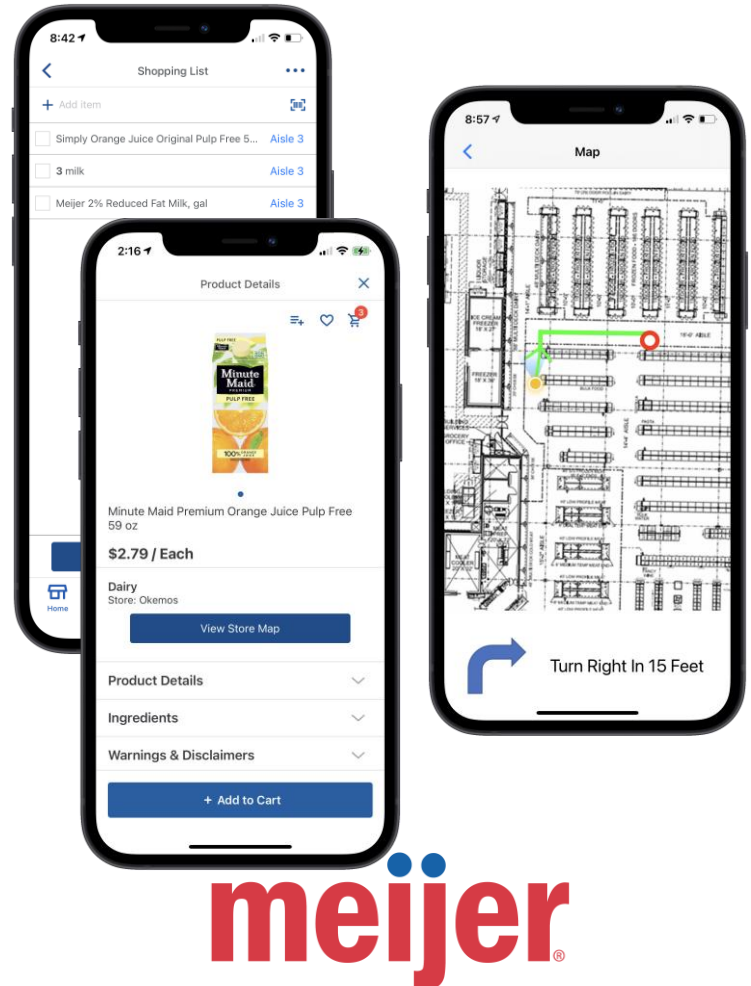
8:42

Shopping List

+ Add item

Simply Orange Juice Original Pulp Free 5... Aisle 3

3 milk Aisle 3

Meijer 2% Reduced Fat Milk, gal Aisle 3

Home

2:16

Product Details

3

Minute Maid PULP FREE

Minute Maid Premium Orange Juice Pulp Free 59 oz

$2.79 / Each

Dairy
Store: Okemos

View Store Map

Product Details

Ingredients

Warnings & Disclaimers

+ Add to Cart

8:57

Map

Turn Right In 15 Feet

meijer®